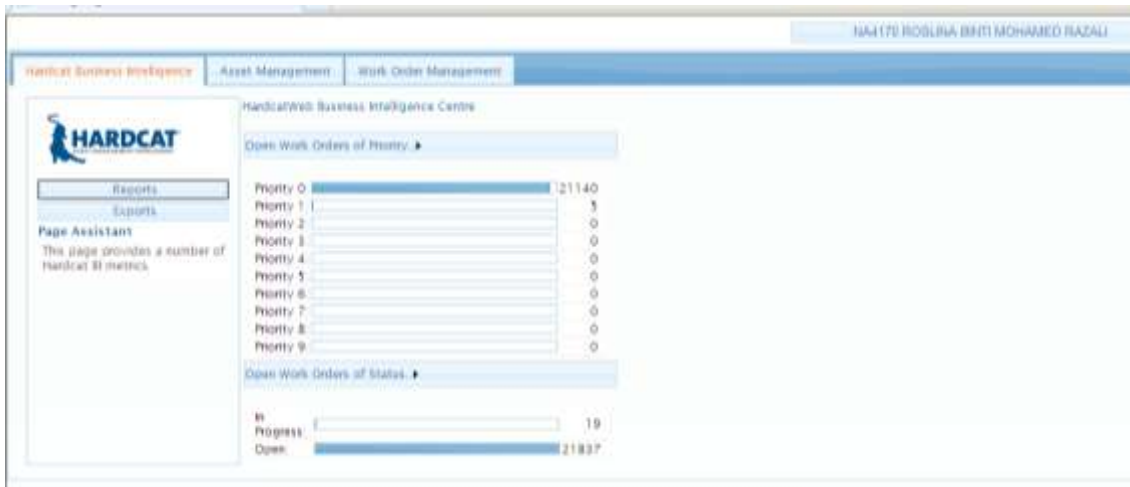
NA4170 ROSLINA BINTI MOHAMED RAZALI

Hardcat Business Intelligence | Asset Management | Work Order Management

HARDCAT

Reports
Exports

Page Assistant
This page provides a number of Hardcat BI metrics

HardcatWeb Business Intelligence Centre

Open Work Orders of Priority ▸

| | |
|---|---|
| Priority 0 | 21140 |
| Priority 1 | 5 |
| Priority 2 | 0 |
| Priority 3 | 0 |
| Priority 4 | 0 |
| Priority 5 | 0 |
| Priority 6 | 0 |
| Priority 7 | 0 |
| Priority 8 | 0 |
| Priority 9 | 0 |

Open Work Orders of Status ▸

| | |
|---|---|
| In Progress | 19 |
| Open | 21837 |